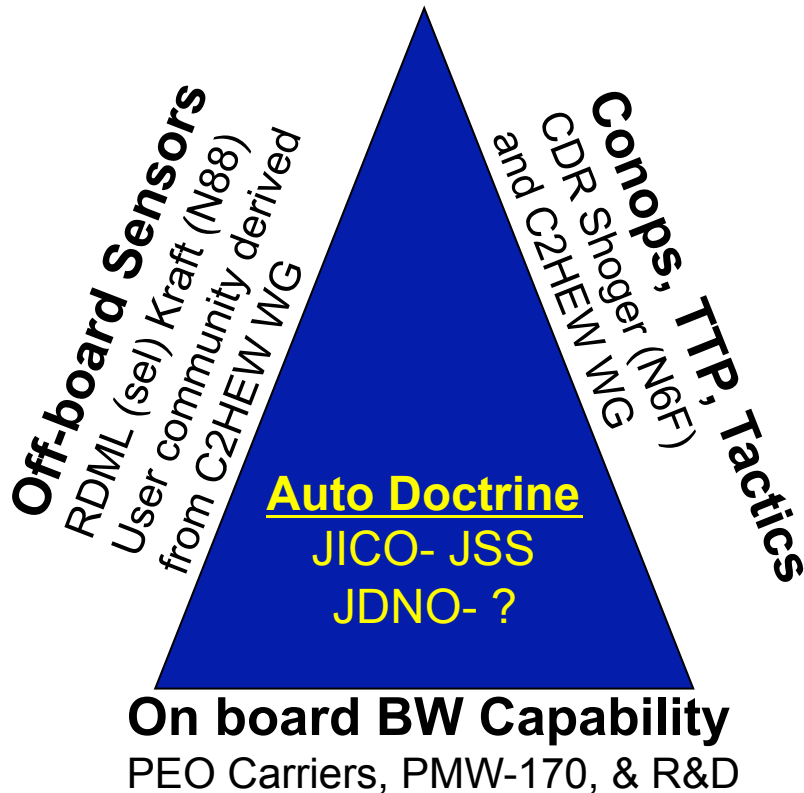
Off-board Sensors
RDML (sel) Kraft (N88)
User community derived
from C2HEW WG

Conops, TTP, Tactics
CDR Shoger (N6F)
and C2HEW WG

Auto Doctrine
JICO- JSS
JDNO- ?

On board BW Capability
PEO Carriers, PMW-170, & R&D